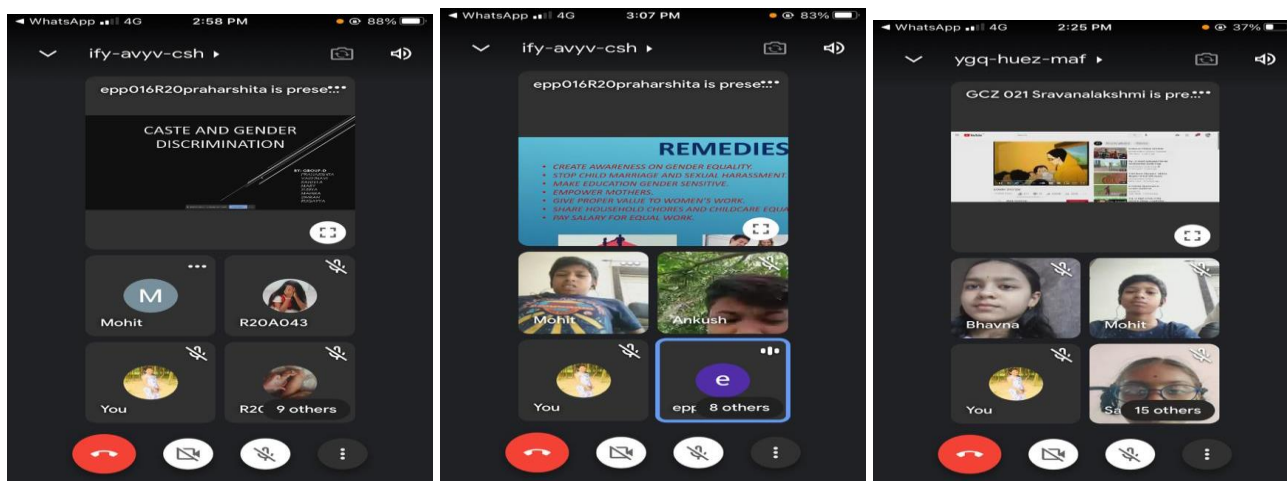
◄ WhatsApp 4G 2:58 PM 88%

ify-avyv-csh ▸

epp016R20praharshita is prese...

CASTE AND GENDER DISCRIMINATION

BY- GROUP-D

M

Mohit

R20A043

You

R2( 9 others

◄ WhatsApp 4G 3:07 PM 83%

ify-avyv-csh ▸

epp016R20praharshita is prese...

REMEDIES

• CREATE AWARENESS ON GENDER EQUALITY.
• STOP CHILD MARRIAGE AND SEXUAL HARASSMENT.
• MAKE EDUCATION GENDER SENSITIVE.
• EMPOWER MOTHERS.
• GIVE PROPER VALUE TO WOMEN'S WORK.
• SHARE HOUSEHOLD CHORES AND CHILDCARE EQUA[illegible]
• PAY SALARY FOR EQUAL WORK.

Mohit

Ankush

You

e

epp 8 others

◄ WhatsApp 4G 2:25 PM 37%

ygq-huez-maf ▸

GCZ 021 Sravanalakshmi is pre...

Bhavna

Mohit

You

Sa 15 others